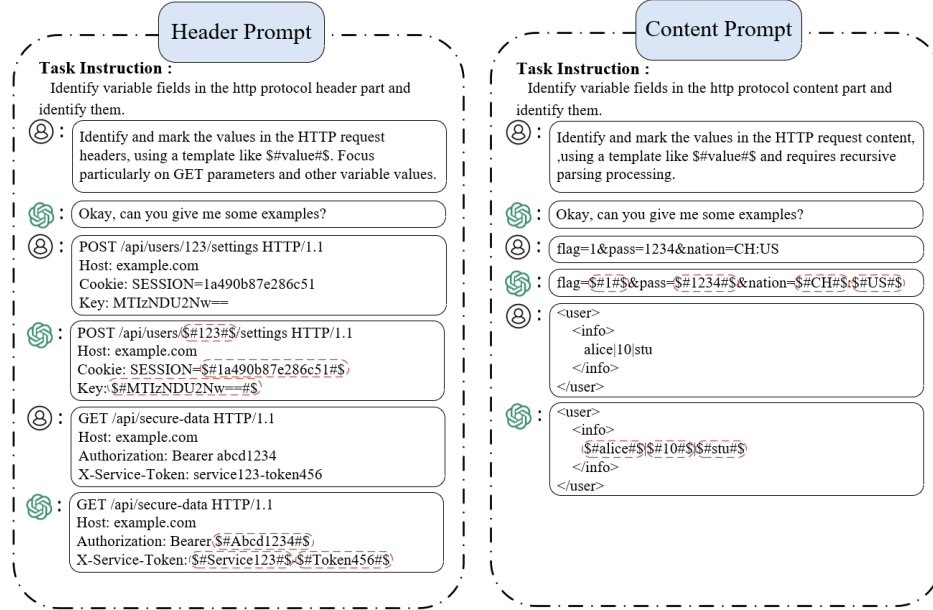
Header Prompt

Task Instruction :

Identify variable fields in the http protocol header part and identify them.

:

Identify and mark the values in the HTTP request headers, using a template like \$#value#\$. Focus particularly on GET parameters and other variable values.

:

Okay, can you give me some examples?

:

POST /api/users/123/settings HTTP/1.1
Host: example.com
Cookie: SESSION=1a490b87e286c51
Key: MTIzNDU2Nw==

:

POST /api/users/\$#123#\$/settings HTTP/1.1
Host: example.com
Cookie: SESSION=\$#1a490b87e286c51#\$
Key: \$#MTIzNDU2Nw==#\$

:

GET /api/secure-data HTTP/1.1
Host: example.com
Authorization: Bearer abcd1234
X-Service-Token: service123-token456

:

GET /api/secure-data HTTP/1.1
Host: example.com
Authorization: Bearer \$#Abcd1234#\$
X-Service-Token: \$#Service123#\$-\$#Token456#\$

Content Prompt

Task Instruction :

Identify variable fields in the http protocol content part and identify them.

:

Identify and mark the values in the HTTP request content, ,using a template like \$#value#\$ and requires recursive parsing processing.

:

Okay, can you give me some examples?

:

flag=1&pass=1234&nation=CH:US

:

flag=\$#1#\$&pass=\$#1234#\$&nation=\$#CH#\$:\$#US#\$

:

<user>
<info>
alice|10|stu
</info>
</user>

:

<user>
<info>
\$#alice#\$|\$#10#\$|\$#stu#\$
</info>
</user>